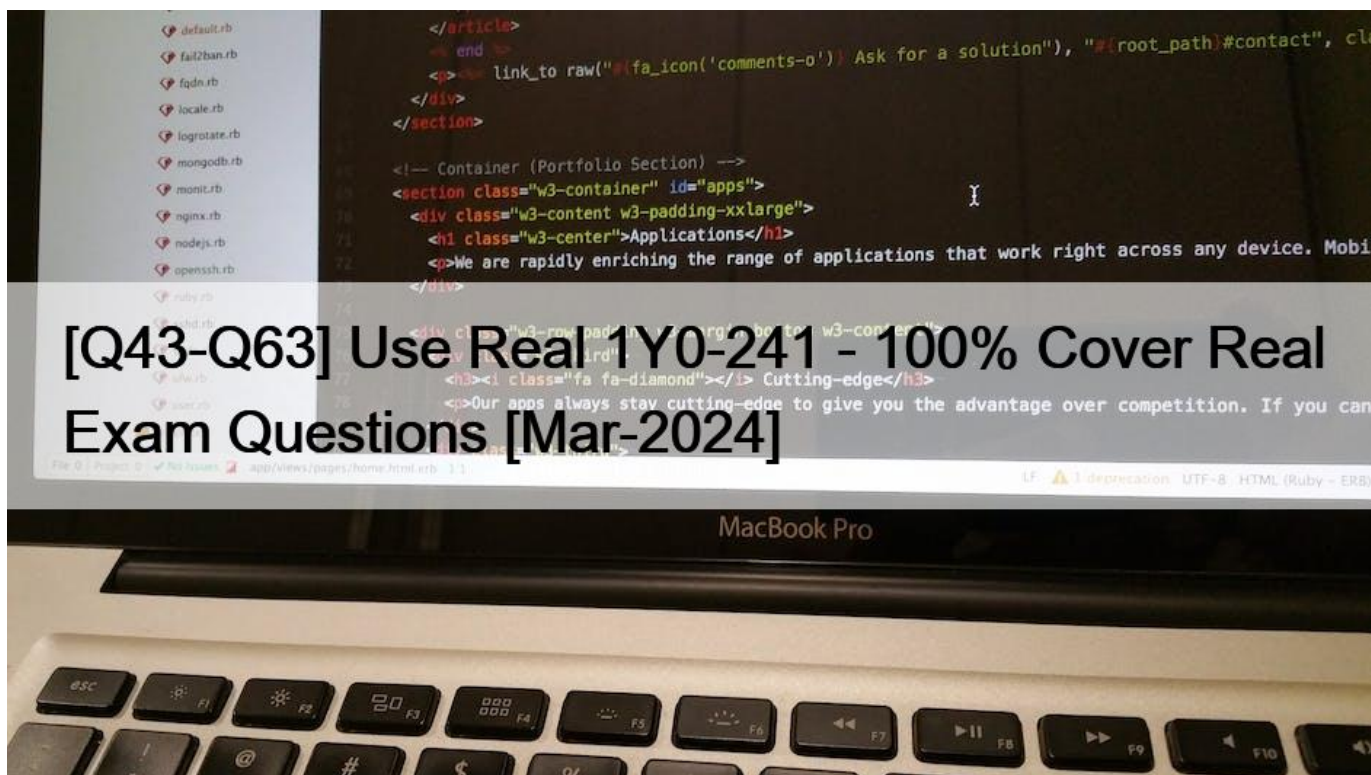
default.rb
fail2ban.rb
fqdn.rb
locale.rb
logrotate.rb
mongodb.rb
monit.rb
nginx.rb
nodejs.rb
openssh.rb
ruby.rb

</article>
<% end %>
<p><%= link_to raw("#{fa_icon('comments-o')} Ask for a solution"), "#{root_path}#contact", cl
</div>
</section>

<!-- Container (Portfolio Section) -->
<section class="w3-container" id="apps">
<div class="w3-content w3-padding-xxlarge">
<h1 class="w3-center">Applications</h1>
<p>We are rapidly enriching the range of applications that work right across any device. Mobi
</div>

<h3><i class="fa fa-diamond"></i> Cutting-edge</h3>
<p>Our apps always stay cutting-edge to give you the advantage over competition. If you can

[Q43-Q63] Use Real 1Y0-241 - 100% Cover Real Exam Questions [Mar-2024]

app/views/pages/home.html.erb
LF 1 deprecation UTF-8 HTML (Ruby - ERB)

MacBook Pro

esc
F1
F2
F3
F4
F5
F6
F7
F8
F9
F10
!
@
#
$
%